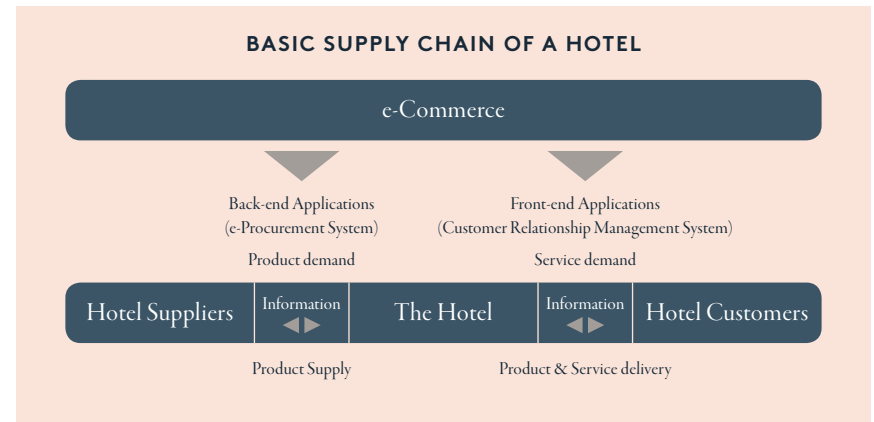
BASIC SUPPLY CHAIN OF A HOTEL

e-Commerce

Back-end Applications
(e-Procurement System)

Front-end Applications
(Customer Relationship Management System)

Product demand

Service demand

Hotel Suppliers

Information

The Hotel

Information

Hotel Customers

Product Supply

Product & Service delivery